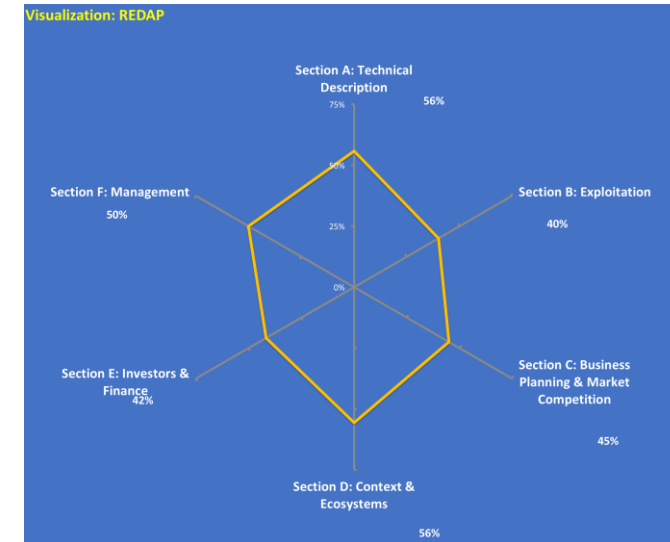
Visualization: REDAP

Section A: Technical Description

56%

75%

50%

25%

0%

Section B: Exploitation

40%

Section C: Business Planning & Market Competition

45%

Section D: Context & Ecosystems

56%

Section E: Investors & Finance

42%

Section F: Management

50%